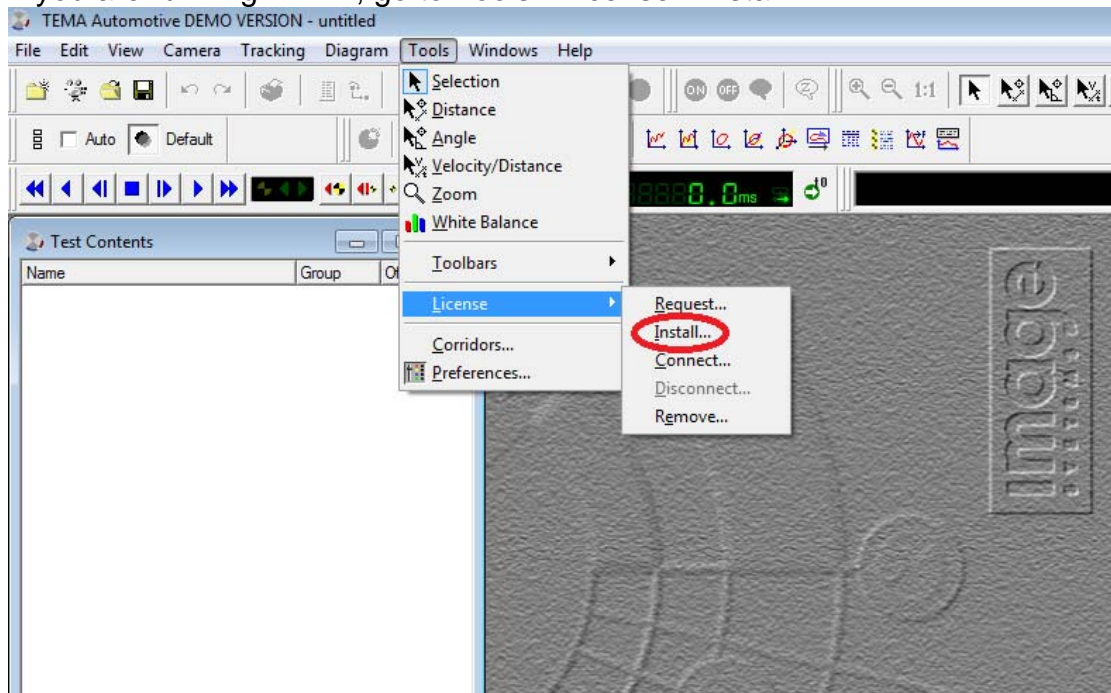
TEMA Automotive DEMO VERSION - untitled

File Edit View Camera Tracking Diagram Tools Windows Help

Auto Default

Selection
Distance
Angle
Velocity/Distance
Zoom
White Balance
Toolbars
License
Corridors...
Preferences...

Request...
Install...
Connect...
Disconnect...
Remove...

8888 0.0ms

Test Contents
Name Group Of

image